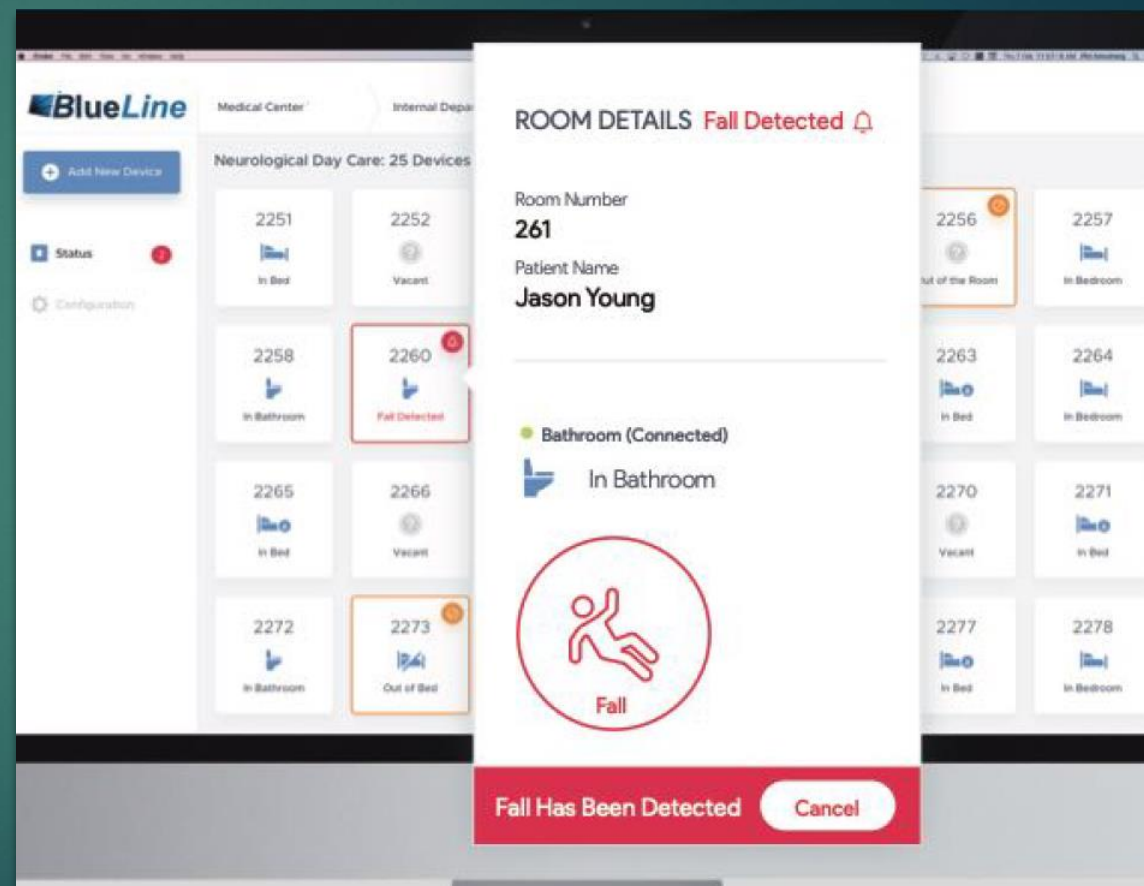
BlueLine

Medical Center

Internal Depa

Add New Device

Status

2

Configuration

Neurological Day Care: 25 Devices

2251
In Bed

2252
Vacant

2256
Out of the Room

2257
In Bedroom

2258
In Bathroom

2260
Fall Detected

2263
In Bed

2264
In Bedroom

2265
In Bed

2266
Vacant

2270
Vacant

2271
In Bed

2272
In Bathroom

2273
Out of Bed

2277
In Bed

2278
In Bedroom

ROOM DETAILS Fall Detected

Room Number
261

Patient Name
Jason Young

Bathroom (Connected)

In Bathroom

Fall

Fall Has Been Detected

Cancel